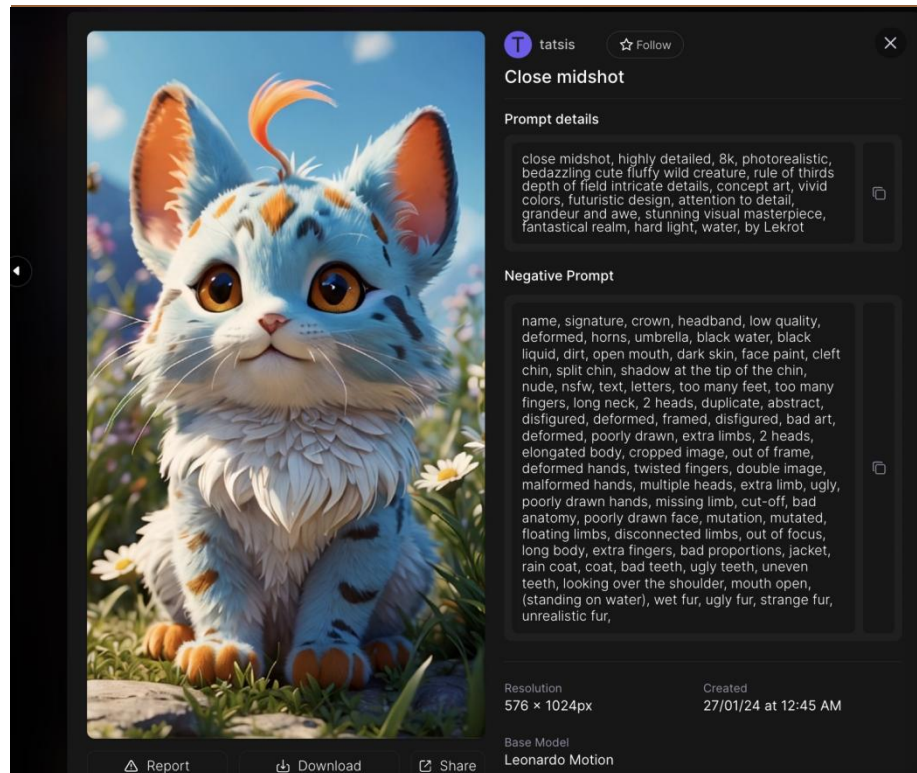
T tatsis

Follow

Close midshot

Prompt details

close midshot, highly detailed, 8k, photorealistic, bedazzling cute fluffy wild creature, rule of thirds depth of field intricate details, concept art, vivid colors, futuristic design, attention to detail, grandeur and awe, stunning visual masterpiece, fantastical realm, hard light, water, by Lekrot

Negative Prompt

name, signature, crown, headband, low quality, deformed, horns, umbrella, black water, black liquid, dirt, open mouth, dark skin, face paint, cleft chin, split chin, shadow at the tip of the chin, nude, nsfw, text, letters, too many feet, too many fingers, long neck, 2 heads, duplicate, abstract, disfigured, deformed, framed, disfigured, bad art, deformed, poorly drawn, extra limbs, 2 heads, elongated body, cropped image, out of frame, deformed hands, twisted fingers, double image, malformed hands, multiple heads, extra limb, ugly, poorly drawn hands, missing limb, cut-off, bad anatomy, poorly drawn face, mutation, mutated, floating limbs, disconnected limbs, out of focus, long body, extra fingers, bad proportions, jacket, rain coat, coat, bad teeth, ugly teeth, uneven teeth, looking over the shoulder, mouth open, (standing on water), wet fur, ugly fur, strange fur, unrealistic fur,

Resolution
576 × 1024px

Created
27/01/24 at 12:45 AM

Base Model
Leonardo Motion

Report

Download

Share